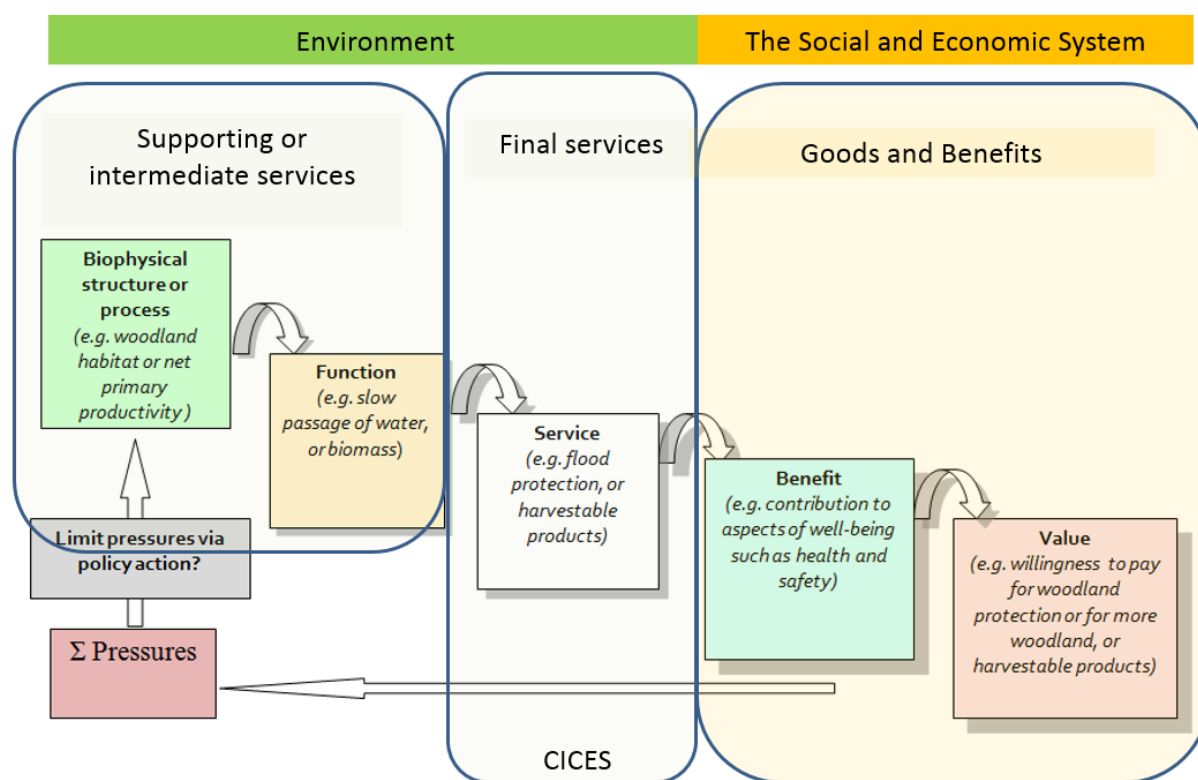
Environment

The Social and Economic System

Supporting or intermediate services

Final services

Goods and Benefits

Biophysical structure or process
(e.g. woodland habitat or net primary productivity)

Function
(e.g. slow passage of water, or biomass)

Service
(e.g. flood protection, or harvestable products)

Benefit
(e.g. contribution to aspects of well-being such as health and safety)

Value
(e.g. willingness to pay for woodland protection or for more woodland, or harvestable products)

Limit pressures via policy action?

$\Sigma$ Pressures

CICES